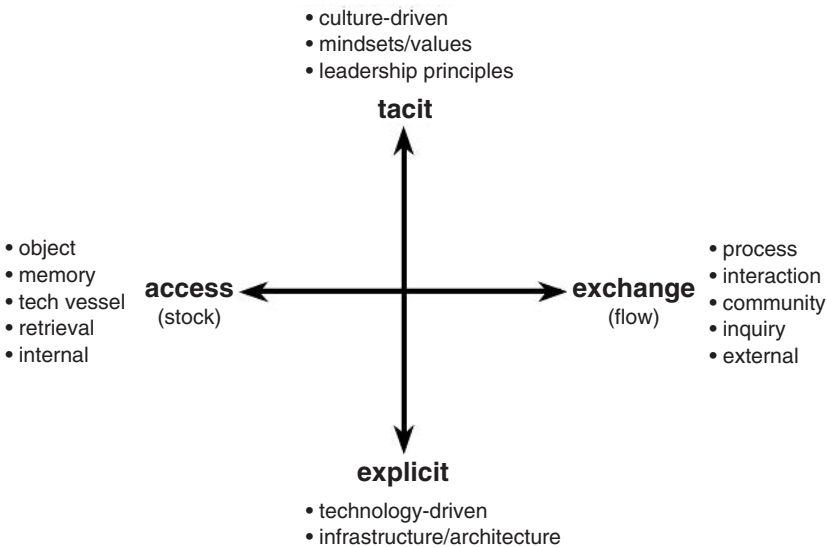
• culture-driven
• mindsets/values
• leadership principles

tacit

• object
• memory
• tech vessel
• retrieval
• internal

access
(stock)

exchange
(flow)

• process
• interaction
• community
• inquiry
• external

explicit

• technology-driven
• infrastructure/architecture